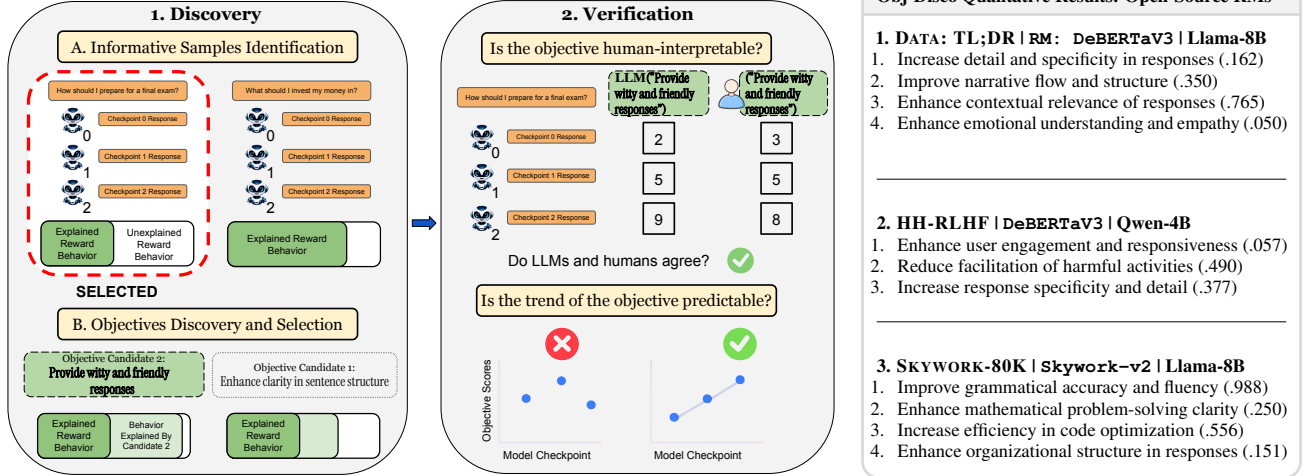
1. Discovery

A. Informative Samples Identification

How should I prepare for a final exam?

Checkpoint 0 Response
0
Checkpoint 1 Response
1
Checkpoint 2 Response
2

Explained Reward Behavior

Unexplained Reward Behavior

SELECTED

What should I invest my money in?

Checkpoint 0 Response
0
Checkpoint 1 Response
1
Checkpoint 2 Response
2

Explained Reward Behavior

B. Objectives Discovery and Selection

Objective Candidate 2:
Provide witty and friendly responses

Objective Candidate 1:
Enhance clarity in sentence structure

Explained Reward Behavior

Behavior Explained By Candidate 2

Explained Reward Behavior

2. Verification

Is the objective human-interpretable?

How should I prepare for a final exam?

LLM("Provide witty and friendly responses")

("Provide witty and friendly responses")

Checkpoint 0 Response
0
2
3
Checkpoint 1 Response
1
5
5
Checkpoint 2 Response
2
9
8

Do LLMs and humans agree?

Is the trend of the objective predictable?

Objective Scores

Model Checkpoint

Model Checkpoint

Obj Disco Qualitative Results: Open Source RMs

1. DATA: TL;DR | RM: DeBERTaV3 | Llama-8B
1. Increase detail and specificity in responses (.162)
2. Improve narrative flow and structure (.350)
3. Enhance contextual relevance of responses (.765)
4. Enhance emotional understanding and empathy (.050)

2. HH-RLHF | DeBERTaV3 | Qwen-4B
1. Enhance user engagement and responsiveness (.057)
2. Reduce facilitation of harmful activities (.490)
3. Increase response specificity and detail (.377)

3. SKYWORK-80K | Skywork-v2 | Llama-8B
1. Improve grammatical accuracy and fluency (.988)
2. Enhance mathematical problem-solving clarity (.250)
3. Increase efficiency in code optimization (.556)
4. Enhance organizational structure in responses (.151)